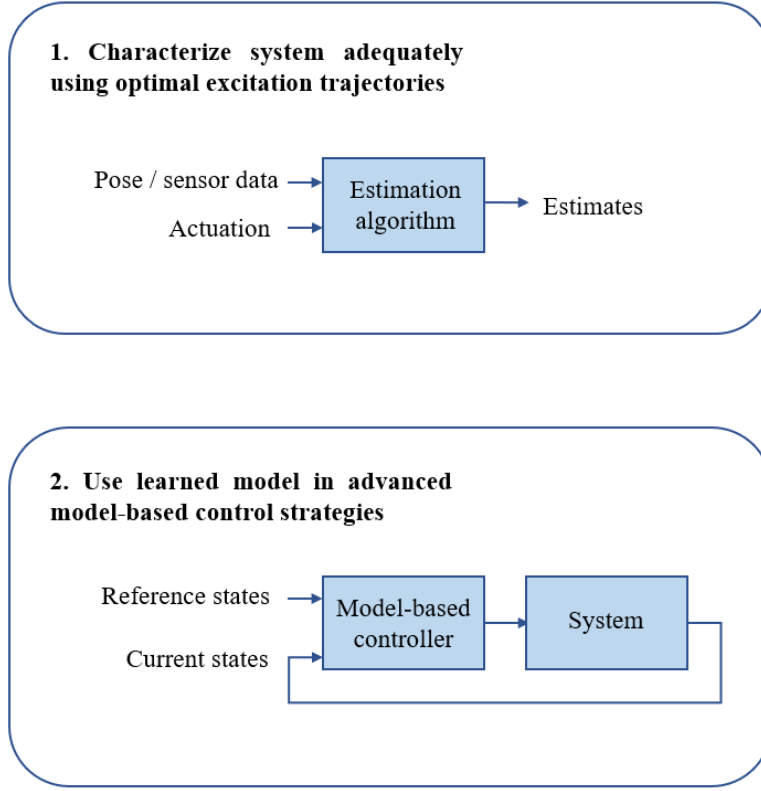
1. Characterize system adequately using optimal excitation trajectories

Pose / sensor data

Actuation

Estimation algorithm

Estimates

2. Use learned model in advanced model-based control strategies

Reference states

Current states

Model-based controller

System